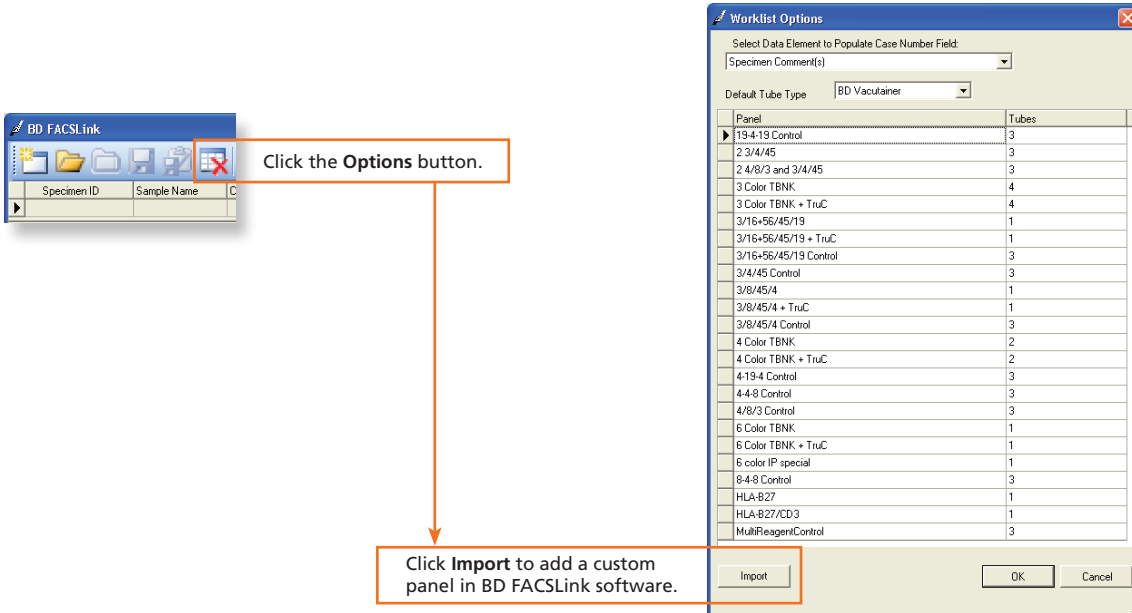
BD FACSLink

| Specimen ID | Sample Name | C |
|---|---|---|

Click the **Options** button.

Worklist Options

Select Data Element to Populate Case Number Field:

Specimen Comment(s)

Default Tube Type BD Vacutainer

| Panel | Tubes |
|---|---|
| 19-4-19 Control | 3 |
| 2 3/4/45 | 3 |
| 2 4/8/3 and 3/4/45 | 3 |
| 3 Color TBNK | 4 |
| 3 Color TBNK + TruC | 4 |
| 3/16+56/45/19 | 1 |
| 3/16+56/45/19 + TruC | 1 |
| 3/16+56/45/19 Control | 3 |
| 3/4/45 Control | 3 |
| 3/8/45/4 | 1 |
| 3/8/45/4 + TruC | 1 |
| 3/8/45/4 Control | 3 |
| 4 Color TBNK | 2 |
| 4 Color TBNK + TruC | 2 |
| 4-19-4 Control | 3 |
| 4-4-8 Control | 3 |
| 4/8/3 Control | 3 |
| 6 Color TBNK | 1 |
| 6 Color TBNK + TruC | 1 |
| 6 color IP special | 1 |
| 8-4-8 Control | 3 |
| HLA-B27 | 1 |
| HLA-B27/CD3 | 1 |
| MultiReagentControl | 3 |

Import

OK

Cancel

Click **Import** to add a custom panel in BD FACSLink software.